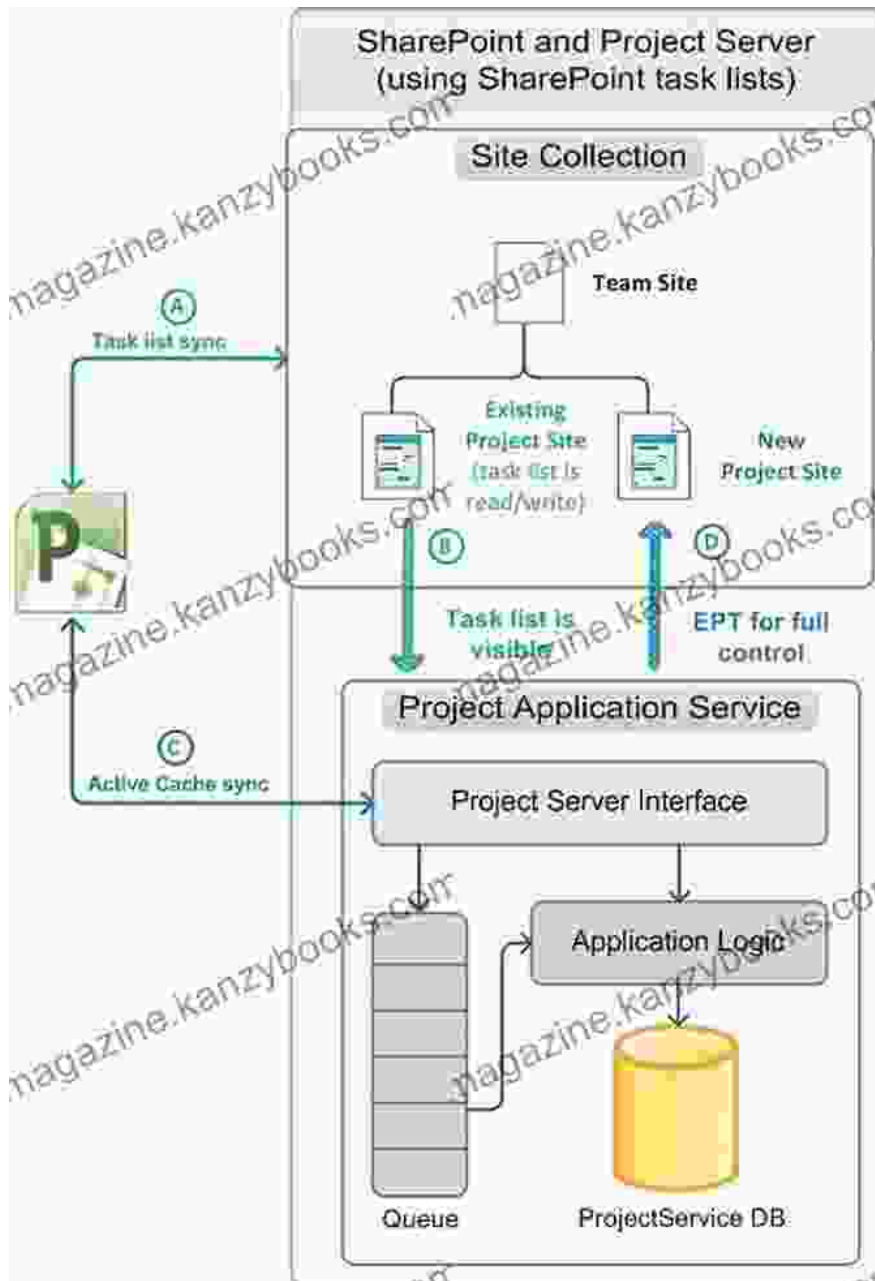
SharePoint and Project Server (using SharePoint task lists)

Site Collection

Team Site

A
Task list sync

Existing Project Site (task list is read/write)

New Project Site

P

B

D

Task list is visible

EPT for full control

Project Application Service

C
Active Cache sync

Project Server Interface

Application Logic

Queue

ProjectService DB

magazine.kanzybooks.com
magazine.kanzybooks.com
magazine.kanzybooks.com
magazine.kanzybooks.com
magazine.kanzybooks.com
magazine.kanzybooks.com
magazine.kanzybooks.com